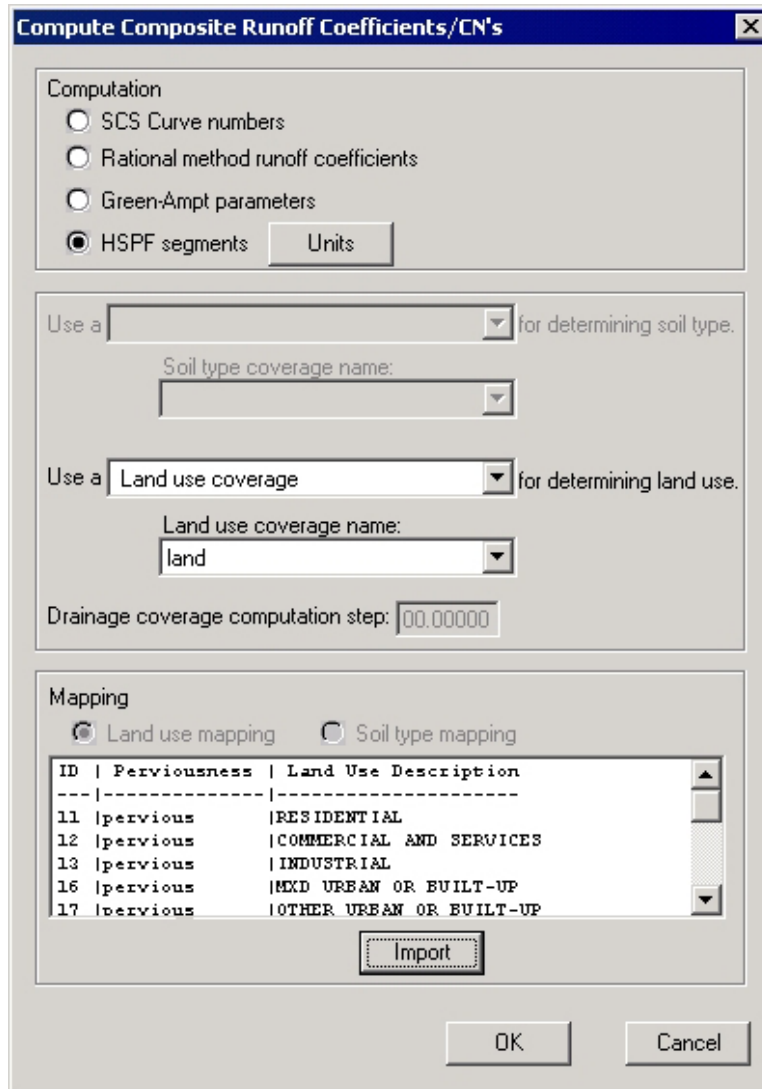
Compute Composite Runoff Coefficients/CN's

Computation
SCS Curve numbers
Rational method runoff coefficients
Green-Ampt parameters
HSPF segments
Units

Use a for determining soil type.
Soil type coverage name:

Use a Land use coverage for determining land use.
Land use coverage name:
land

Drainage coverage computation step: 00.00000

Mapping
Land use mapping
Soil type mapping

ID | Perviousness | Land Use Description
---|--------------|---------------------
11 |pervious |RESIDENTIAL
12 |pervious |COMMERCIAL AND SERVICES
13 |pervious |INDUSTRIAL
16 |pervious |MXD URBAN OR BUILT-UP
17 |pervious |OTHER URBAN OR BUILT-UP

Import

OK
Cancel